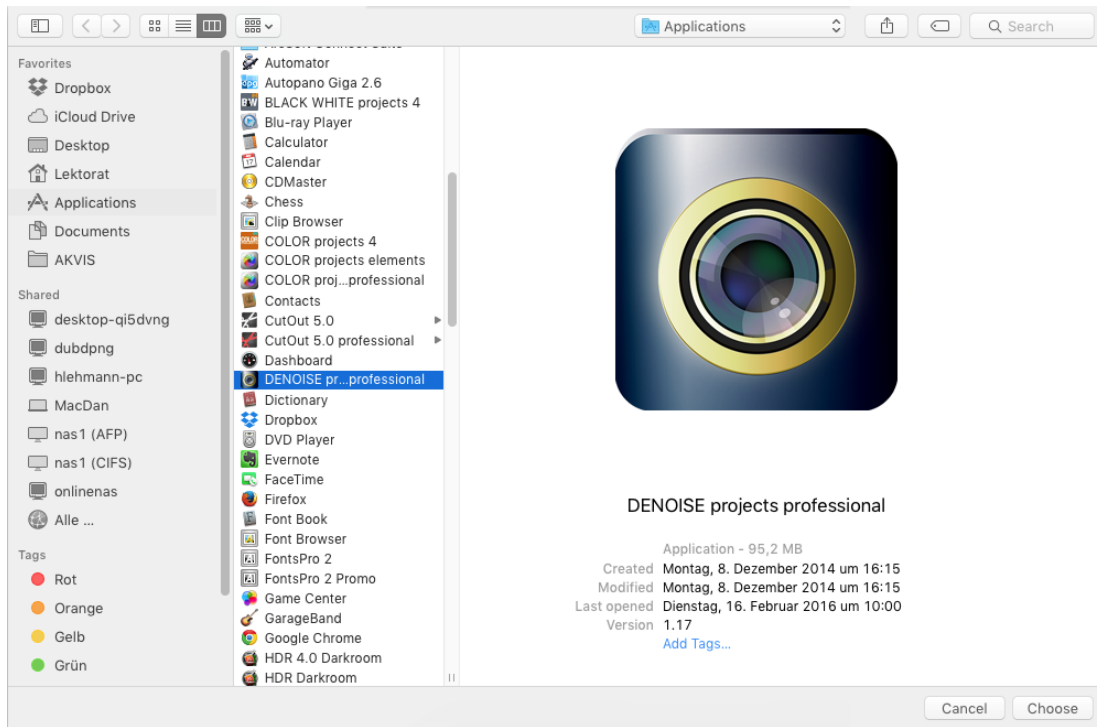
Applications

Search

Favorites
Dropbox
iCloud Drive
Desktop
Lektorat
Applications
Documents
AKVIS

Shared
desktop-qi5dvng
dubdpng
hlehmann-pc
MacDan
nas1 (AFP)
nas1 (CIFS)
onlinenas
Alle ...

Tags
Rot
Orange
Gelb
Grün

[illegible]
Automator
Autopano Giga 2.6
BLACK WHITE projects 4
Blu-ray Player
Calculator
Calendar
CDMaster
Chess
Clip Browser
COLOR projects 4
COLOR projects elements
COLOR proj...professional
Contacts
CutOut 5.0
CutOut 5.0 professional
Dashboard
DENOISE pr...professional
Dictionary
Dropbox
DVD Player
Evernote
FaceTime
Firefox
Font Book
Font Browser
FontsPro 2
FontsPro 2 Promo
Game Center
GarageBand
Google Chrome
HDR 4.0 Darkroom
HDR Darkroom

DENOISE projects professional

Application - 95,2 MB
Created Montag, 8. Dezember 2014 um 16:15
Modified Montag, 8. Dezember 2014 um 16:15
Last opened Dienstag, 16. Februar 2016 um 10:00
Version 1.17
Add Tags...

Cancel
Choose